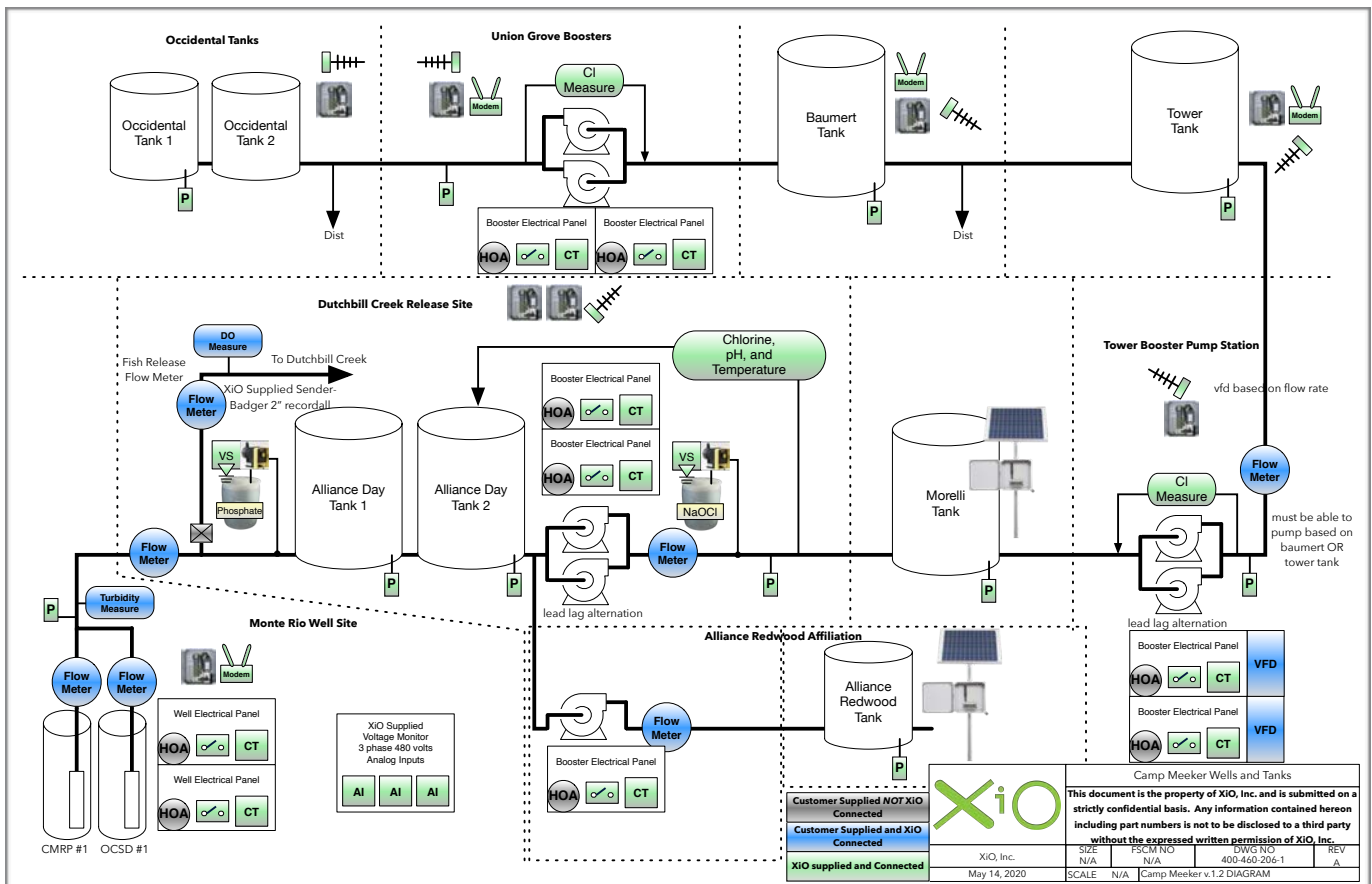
Occidental Tanks

Occidental Tank 1

Occidental Tank 2

P

Dist

Union Grove Boosters

Modem

Cl Measure

P

Booster Electrical Panel

HOA

CT

Booster Electrical Panel

HOA

CT

Baumert Tank

Modem

P

Dist

Tower Tank

Modem

P

Dutchbill Creek Release Site

DO Measure

Fish Release Flow Meter

To Dutchbill Creek

XiO Supplied Sender-Badger 2" recordall

Flow Meter

VS

Phosphate

Alliance Day Tank 1

Alliance Day Tank 2

Chlorine, pH, and Temperature

Booster Electrical Panel

HOA

CT

Booster Electrical Panel

HOA

CT

VS

NaOCl

Flow Meter

Flow Meter

P

P

P

lead lag alternation

Morelli Tank

P

Tower Booster Pump Station

vfd based on flow rate

Flow Meter

must be able to pump based on baumert OR tower tank

Cl Measure

P

lead lag alternation

Booster Electrical Panel

HOA

CT

VFD

Booster Electrical Panel

HOA

CT

VFD

P

Turbidity Measure

Monte Rio Well Site

Modem

Flow Meter

Flow Meter

Well Electrical Panel

HOA

CT

Well Electrical Panel

HOA

CT

CMRP #1

OCSD #1

XiO Supplied Voltage Monitor 3 phase 480 volts Analog Inputs

AI

AI

AI

Alliance Redwood Affiliation

Flow Meter

Booster Electrical Panel

HOA

CT

Alliance Redwood Tank

P

Customer Supplied *NOT* XiO Connected

Customer Supplied and XiO Connected

XiO supplied and Connected

XiO

XiO, Inc.

May 14, 2020

Camp Meeker Wells and Tanks

This document is the property of XiO, Inc. and is submitted on a strictly confidential basis. Any information contained hereon including part numbers is not to be disclosed to a third party without the expressed written permission of XiO, Inc.

| SIZE | FSCM NO | DWG NO | REV |
|---|---|---|---|
| N/A | N/A | 400-460-206-1 | A |

SCALE N/A Camp Meeker v.1.2 DIAGRAM